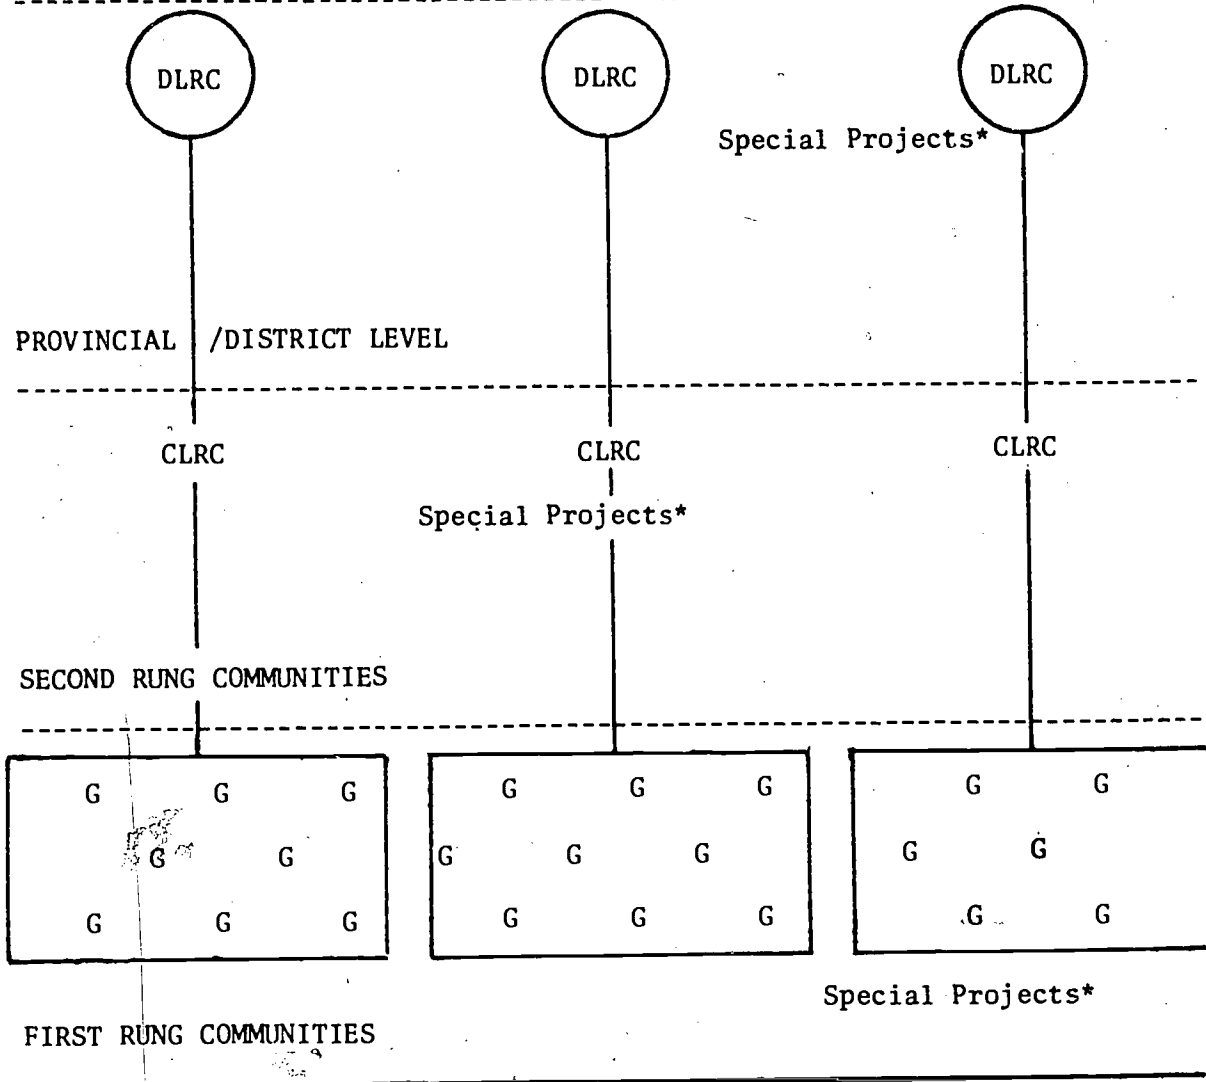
DLRC

DLRC

DLRC

Special Projects*

PROVINCIAL /DISTRICT LEVEL

CLRC

CLRC

Special Projects*

CLRC

SECOND RUNG COMMUNITIES

G G G
G G
G G G

G G G
G G G
G G G

G G
G G
G G

Special Projects*

FIRST RUNG COMMUNITIES